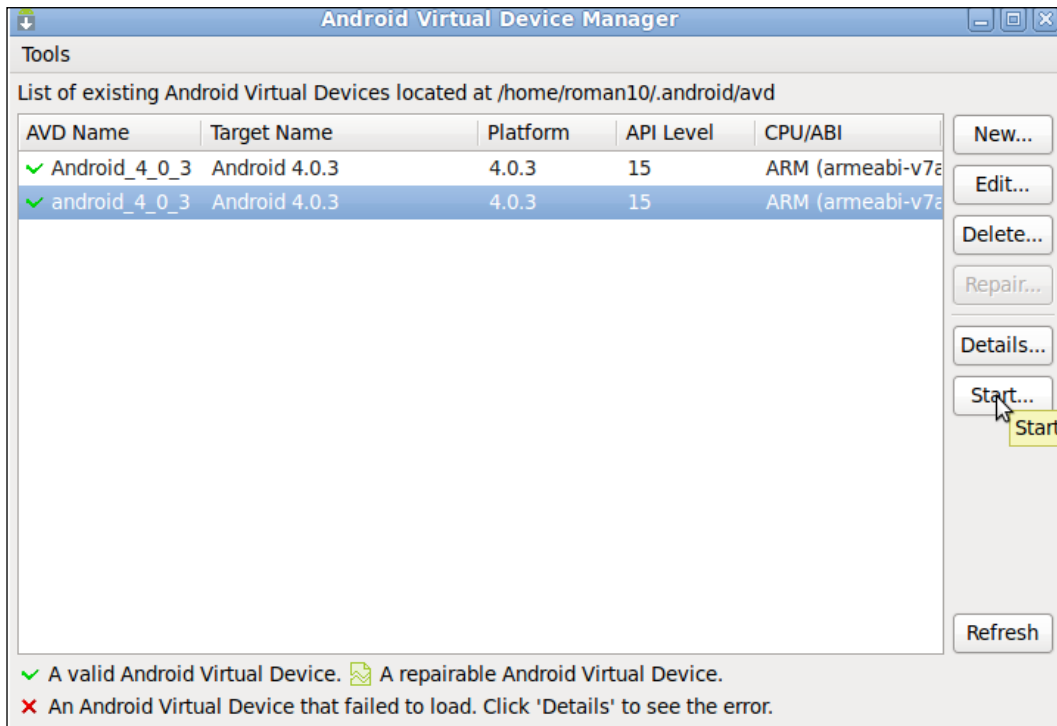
Android Virtual Device Manager

Tools

List of existing Android Virtual Devices located at /home/roman10/.android/avd

| AVD Name | Target Name | Platform | API Level | CPU/ABI |
|---|---|---|---|---|
| ✓ Android_4_0_3 | Android 4.0.3 | 4.0.3 | 15 | ARM (armeabi-v7a |
| ✓ android_4_0_3 | Android 4.0.3 | 4.0.3 | 15 | ARM (armeabi-v7a |

New...
Edit...
Delete...
Repair...
Details...
Start...
Start
Refresh

✓ A valid Android Virtual Device. A repairable Android Virtual Device.
✕ An Android Virtual Device that failed to load. Click 'Details' to see the error.